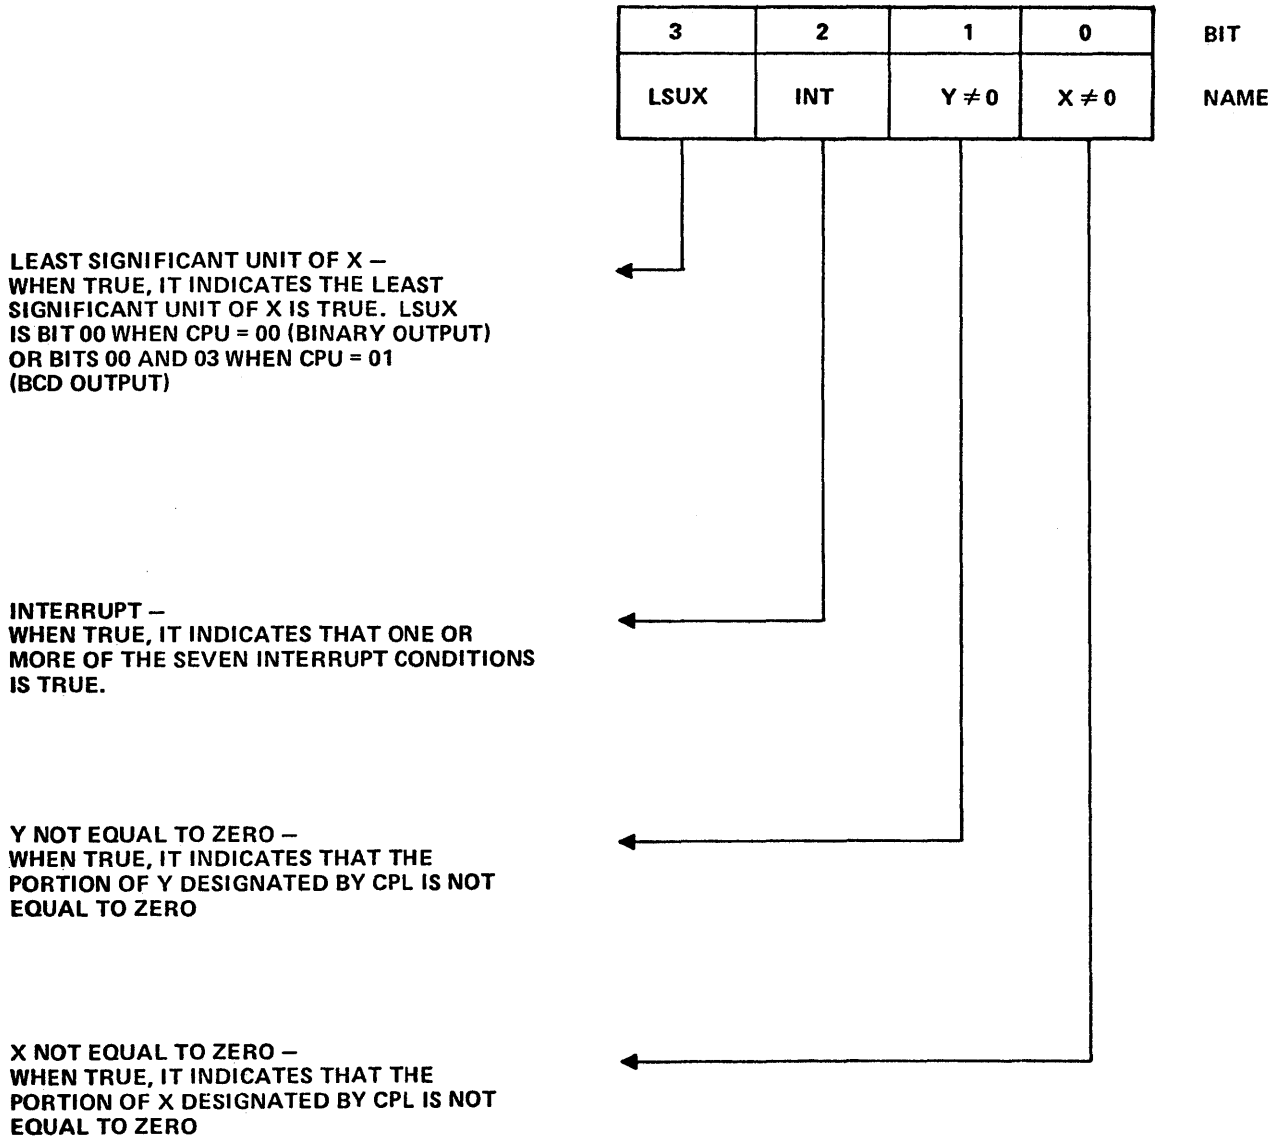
| 3 | 2 | 1 | 0 | BIT |
|---|---|---|---|---|
| LSUX | INT | $Y \neq 0$ | $X \neq 0$ | NAME |

LEAST SIGNIFICANT UNIT OF X – WHEN TRUE, IT INDICATES THE LEAST SIGNIFICANT UNIT OF X IS TRUE. LSUX IS BIT 00 WHEN CPU = 00 (BINARY OUTPUT) OR BITS 00 AND 03 WHEN CPU = 01 (BCD OUTPUT)

INTERRUPT – WHEN TRUE, IT INDICATES THAT ONE OR MORE OF THE SEVEN INTERRUPT CONDITIONS IS TRUE.

Y NOT EQUAL TO ZERO – WHEN TRUE, IT INDICATES THAT THE PORTION OF Y DESIGNATED BY CPL IS NOT EQUAL TO ZERO

X NOT EQUAL TO ZERO – WHEN TRUE, IT INDICATES THAT THE PORTION OF X DESIGNATED BY CPL IS NOT EQUAL TO ZERO